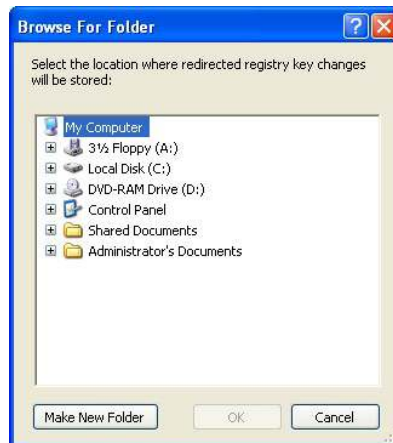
Browse For Folder

Select the location where redirected registry key changes will be stored:

My Computer
3½ Floppy (A:)
Local Disk (C:)
DVD-RAM Drive (D:)
Control Panel
Shared Documents
Administrator's Documents

Make New Folder
OK
Cancel